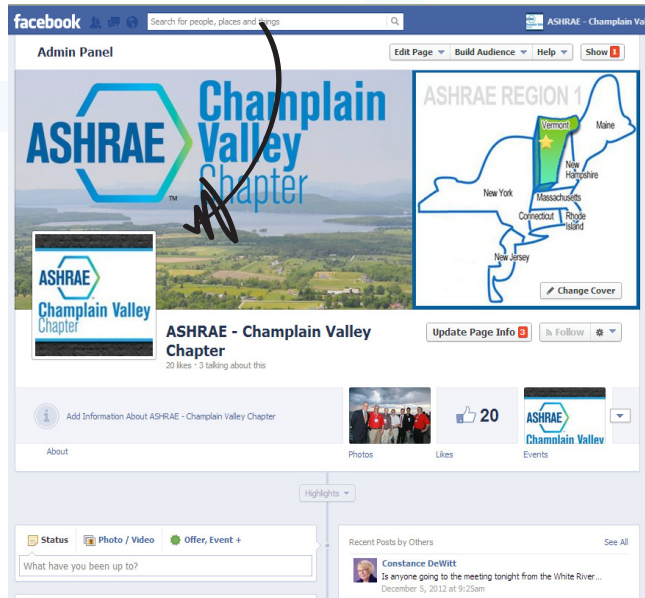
facebook

Search for people, places and things

ASHRAE - Champlain Va

Admin Panel

Edit Page ▾

Build Audience ▾

Help ▾

Show 1

ASHRAE

TM

Champlain Valley Chapter

ASHRAE REGION 1

Vermont

Maine

New Hampshire

New York

Massachusetts

Connecticut

Rhode Island

New Jersey

Change Cover

ASHRAE

Champlain Valley Chapter

ASHRAE - Champlain Valley Chapter

20 likes · 3 talking about this

Update Page Info 3

Follow

Add Information About ASHRAE - Champlain Valley Chapter

20

ASHRAE

Champlain Valley

About

Photos

Likes

Events

Highlights ▾

Status

Photo / Video

Offer, Event +

What have you been up to?

Recent Posts by Others

See All

Constance DeWitt

Is anyone going to the meeting tonight from the White River...

December 5, 2012 at 9:25am